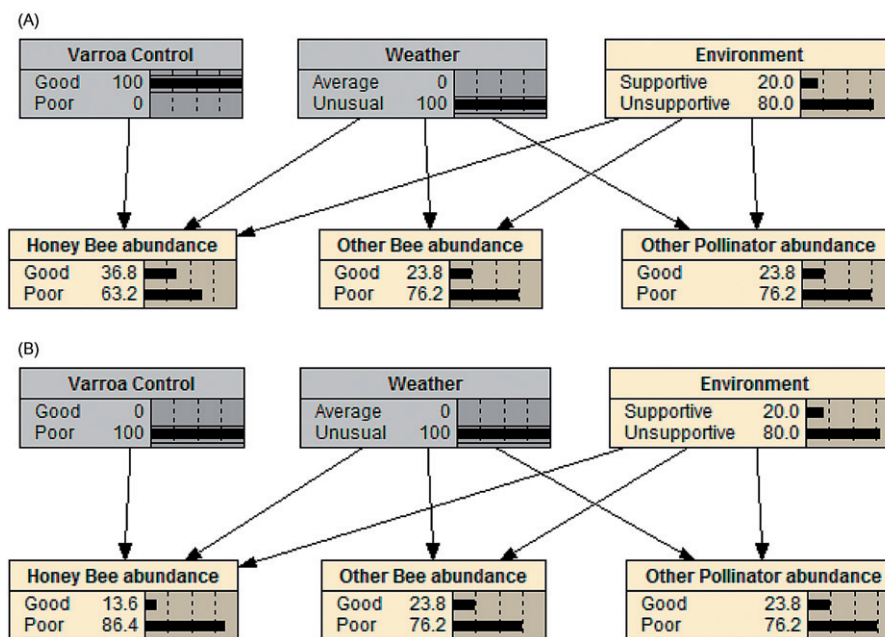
(A)

| Varroa Control | |
|---|---|
| Good | 100 |
| Poor | 0 |

| Weather | |
|---|---|
| Average | 0 |
| Unusual | 100 |

| Environment | |
|---|---|
| Supportive | 20.0 |
| Unsupportive | 80.0 |

| Honey Bee abundance | |
|---|---|
| Good | 36.8 |
| Poor | 63.2 |

| Other Bee abundance | |
|---|---|
| Good | 23.8 |
| Poor | 76.2 |

| Other Pollinator abundance | |
|---|---|
| Good | 23.8 |
| Poor | 76.2 |

(B)

| Varroa Control | |
|---|---|
| Good | 0 |
| Poor | 100 |

| Weather | |
|---|---|
| Average | 0 |
| Unusual | 100 |

| Environment | |
|---|---|
| Supportive | 20.0 |
| Unsupportive | 80.0 |

| Honey Bee abundance | |
|---|---|
| Good | 13.6 |
| Poor | 86.4 |

| Other Bee abundance | |
|---|---|
| Good | 23.8 |
| Poor | 76.2 |

| Other Pollinator abundance | |
|---|---|
| Good | 23.8 |
| Poor | 76.2 |